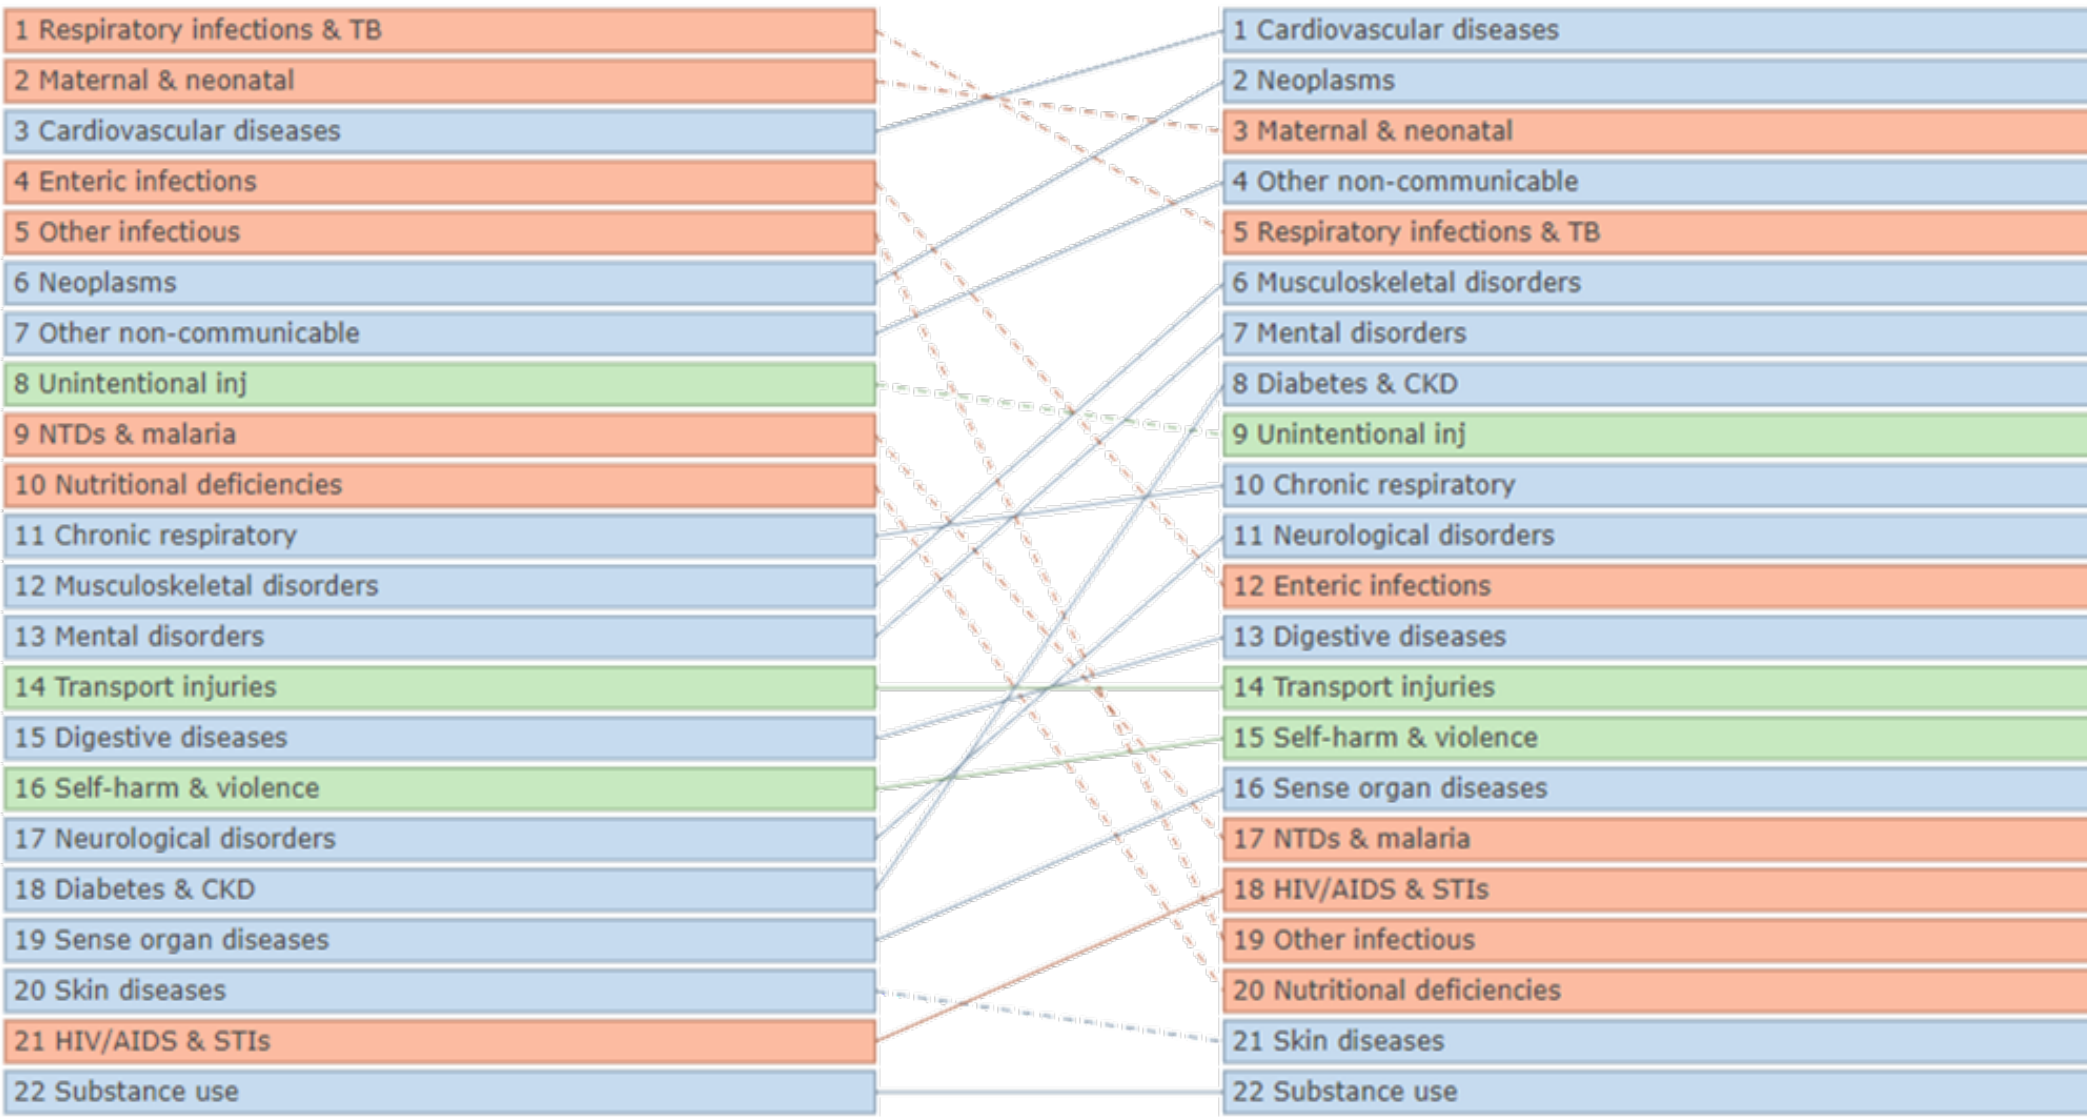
1 Respiratory infections & TB
2 Maternal & neonatal
3 Cardiovascular diseases
4 Enteric infections
5 Other infectious
6 Neoplasms
7 Other non-communicable
8 Unintentional inj
9 NTDs & malaria
10 Nutritional deficiencies
11 Chronic respiratory
12 Musculoskeletal disorders
13 Mental disorders
14 Transport injuries
15 Digestive diseases
16 Self-harm & violence
17 Neurological disorders
18 Diabetes & CKD
19 Sense organ diseases
20 Skin diseases
21 HIV/AIDS & STIs
22 Substance use

1 Cardiovascular diseases
2 Neoplasms
3 Maternal & neonatal
4 Other non-communicable
5 Respiratory infections & TB
6 Musculoskeletal disorders
7 Mental disorders
8 Diabetes & CKD
9 Unintentional inj
10 Chronic respiratory
11 Neurological disorders
12 Enteric infections
13 Digestive diseases
14 Transport injuries
15 Self-harm & violence
16 Sense organ diseases
17 NTDs & malaria
18 HIV/AIDS & STIs
19 Other infectious
20 Nutritional deficiencies
21 Skin diseases
22 Substance use